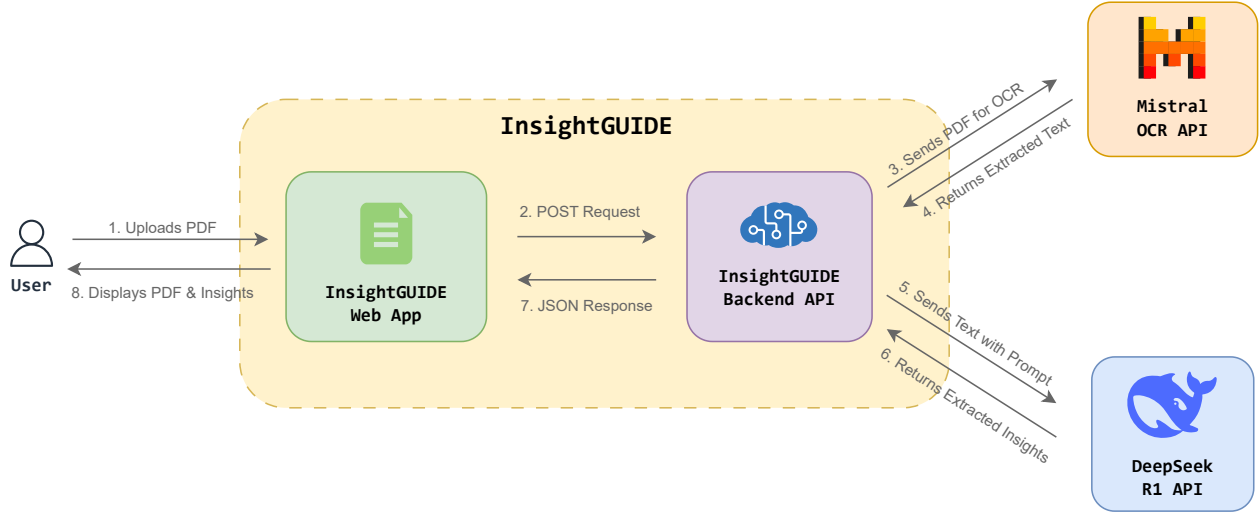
InsightGUIDE

User

1. Uploads PDF

8. Displays PDF & Insights

InsightGUIDE Web App

2. POST Request

7. JSON Response

InsightGUIDE Backend API

3. Sends PDF for OCR

4. Returns Extracted Text

Mistral OCR API

5. Sends Text with Prompt

6. Returns Extracted Insights

DeepSeek R1 API